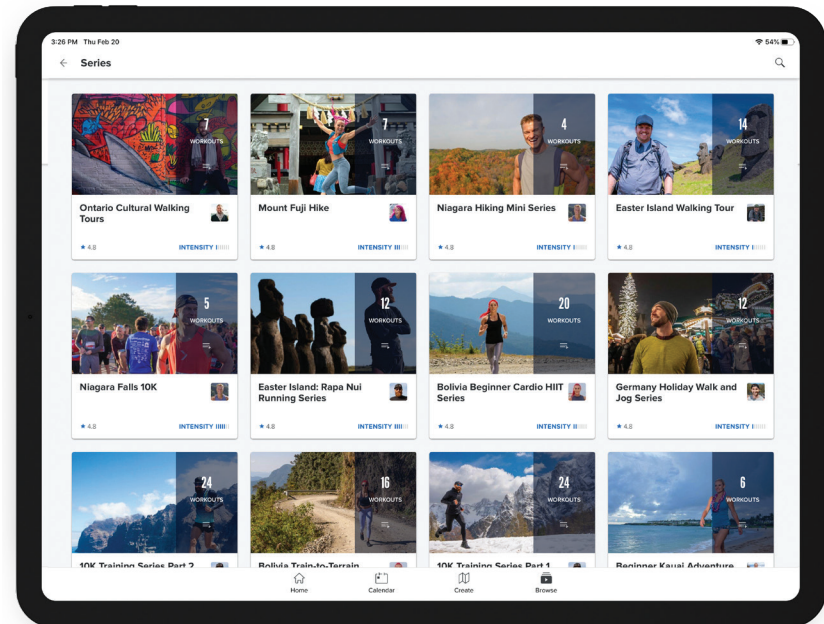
3:26 PM Thu Feb 20

54%

Series

7 WORKOUTS
Ontario Cultural Walking Tours
★ 4.8
INTENSITY I

7 WORKOUTS
Mount Fuji Hike
★ 4.8
INTENSITY III

4 WORKOUTS
Niagara Hiking Mini Series
★ 4.8
INTENSITY I

14 WORKOUTS
Easter Island Walking Tour
★ 4.8
INTENSITY I

5 WORKOUTS
Niagara Falls 10K
★ 4.8
INTENSITY IIIII

12 WORKOUTS
Easter Island: Rapa Nui Running Series
★ 4.8
INTENSITY III

20 WORKOUTS
Bolivia Beginner Cardio HIIT Series
★ 4.8
INTENSITY II

12 WORKOUTS
Germany Holiday Walk and Jog Series
★ 4.8
INTENSITY I

24 WORKOUTS
10K Training Series Part 2

16 WORKOUTS
Bolivia Train-to-Terrain

24 WORKOUTS
10K Training Series Part 1

6 WORKOUTS
Beginner Kauai Adventure

Home
Calendar
Create
Browse